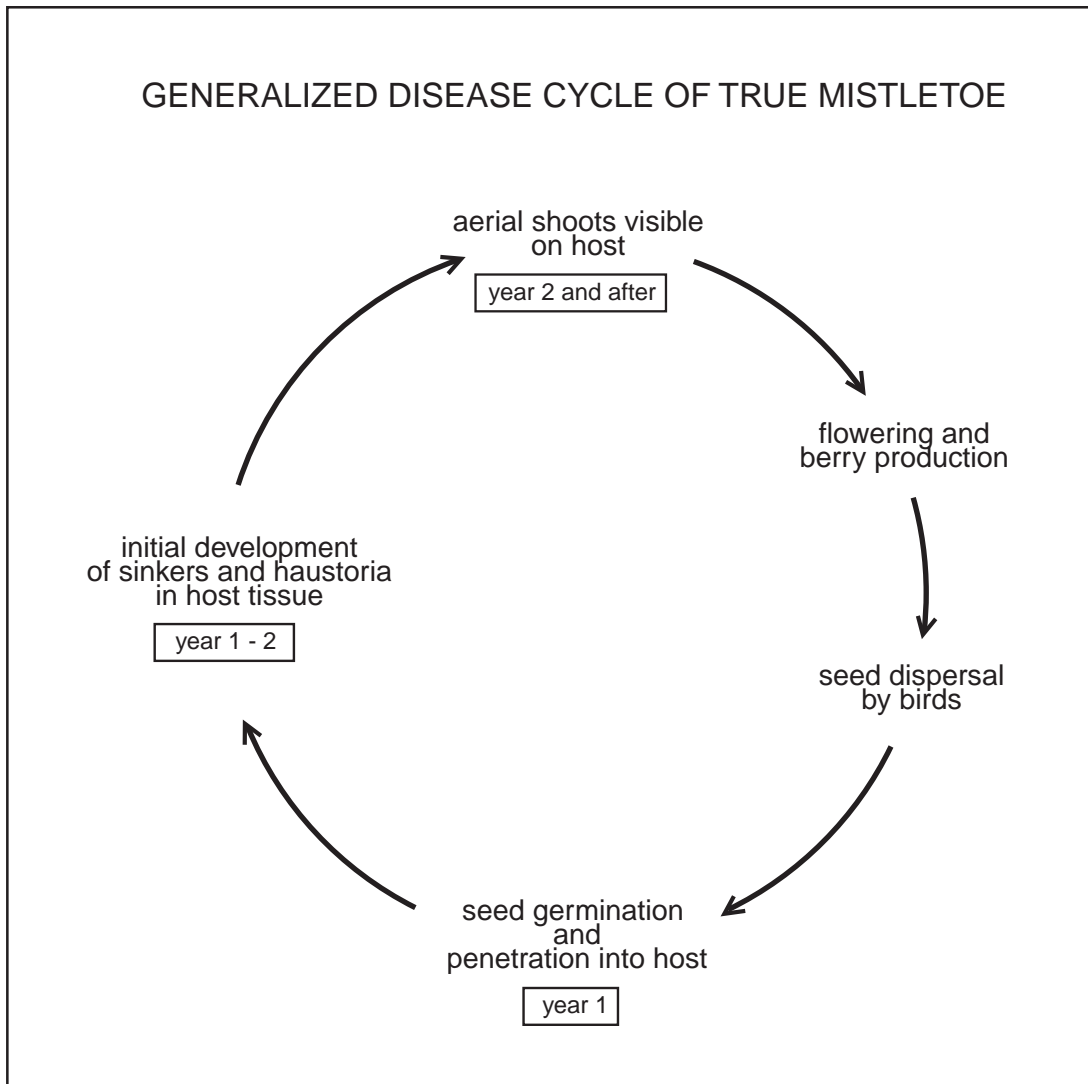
GENERALIZED DISEASE CYCLE OF TRUE MISTLETOE

aerial shoots visible on host

year 2 and after

flowering and berry production

seed dispersal by birds

seed germination and penetration into host

year 1

initial development of sinkers and haustoria in host tissue

year 1 - 2